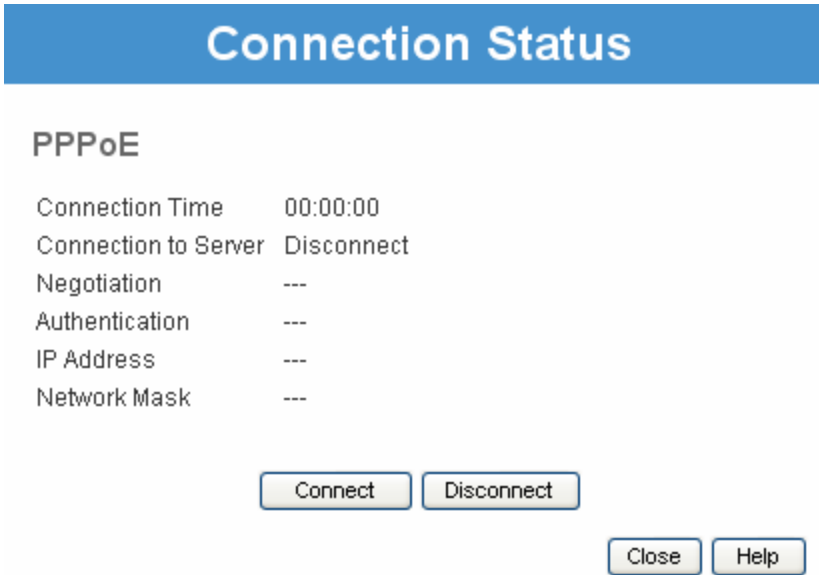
Connection Status

PPPoE

| | |
|---|---|
| Connection Time | 00:00:00 |
| Connection to Server | Disconnect |
| Negotiation | --- |
| Authentication | --- |
| IP Address | --- |
| Network Mask | --- |

Connect Disconnect

Close Help